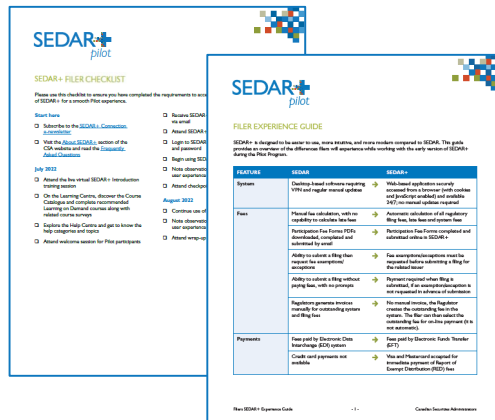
SEDAR+ pilot

SEDAR+ FILER CHECKLIST

Please use this checklist to ensure you have completed the requirements to acc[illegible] of SEDAR+ for a smooth Pilot experience.

Start here

Subscribe to the SEDAR+ Connection e-newsletter

Visit the About SEDAR+ section of the CSA website and read the Frequently Asked Questions

July 2022

Attend the live virtual SEDAR+ Introduction training session

On the Learning Centre, discover the Course Catalogue and complete recommended Learning on Demand courses along with related course surveys

Explore the Help Centre and get to know the help categories and topics

Attend welcome session for Pilot participants

Receive SEDAR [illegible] via email

Attend SEDAR+ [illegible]

Login to SEDAR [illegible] and password

Begin using SED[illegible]

Note observatio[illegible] user experience

Attend checkpoi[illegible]

August 2022

Continue use of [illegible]

Note observatio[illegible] user experience

Attend wrap-up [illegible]

SEDAR+ pilot

FILER EXPERIENCE GUIDE

SEDAR+ is designed to be easier to use, more intuitive, and more modern compared to SEDAR. This guide provides an overview of the differences filers will experience while working with the early version of SEDAR+ during the Pilot Program.

| FEATURE | SEDAR | | SEDAR+ |
|---|---|---|---|
| System | Desktop-based software requiring VPN and regular manual updates | → | Web-based application securely accessed from a browser (with cookies and JavaScript enabled) and available 24/7; no manual updates required |
| Fees | Manual fee calculation, with no capability to calculate late fees | → | Automatic calculation of all regulatory filing fees, late fees and system fees |
| | Participation Fee Forms PDFs downloaded, completed and submitted by email | → | Participation Fee Forms completed and submitted online in SEDAR+ |
| | Ability to submit a filing then request fee exemptions/exceptions | → | Fee exemptions/exceptions must be requested before submitting a filing for the related issuer |
| | Ability to submit a filing without paying fees, with no prompts | → | Payment required when filing is submitted, if an exemption/exception is not requested in advance of submission |
| | Regulators generate invoices manually for outstanding system and filing fees | → | No manual invoice, the Regulator creates the outstanding fee in the system. The filer can then select the outstanding fee for on-line payment (it is not automatic). |
| Payments | Fees paid by Electronic Data Interchange (EDI) system | → | Fees paid by Electronic Funds Transfer (EFT) |
| | Credit card payments not available | → | Visa and Mastercard accepted for immediate payment of Report of Exempt Distribution (RED) fees |

Filers SEDAR+ Experience Guide - 1 - Canadian Securities Administrators